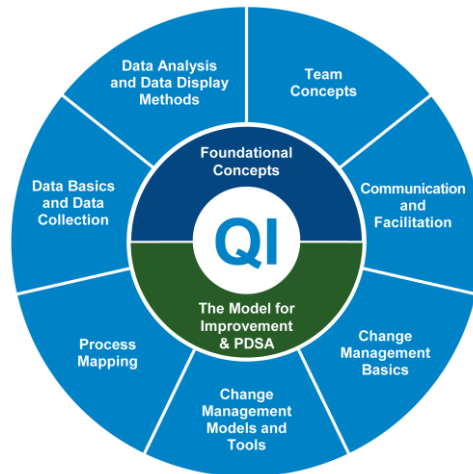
Data Analysis and Data Display Methods

Team Concepts

Communication and Facilitation

Change Management Basics

Change Management Models and Tools

Process Mapping

Data Basics and Data Collection

Foundational Concepts

QI

The Model for Improvement & PDSA